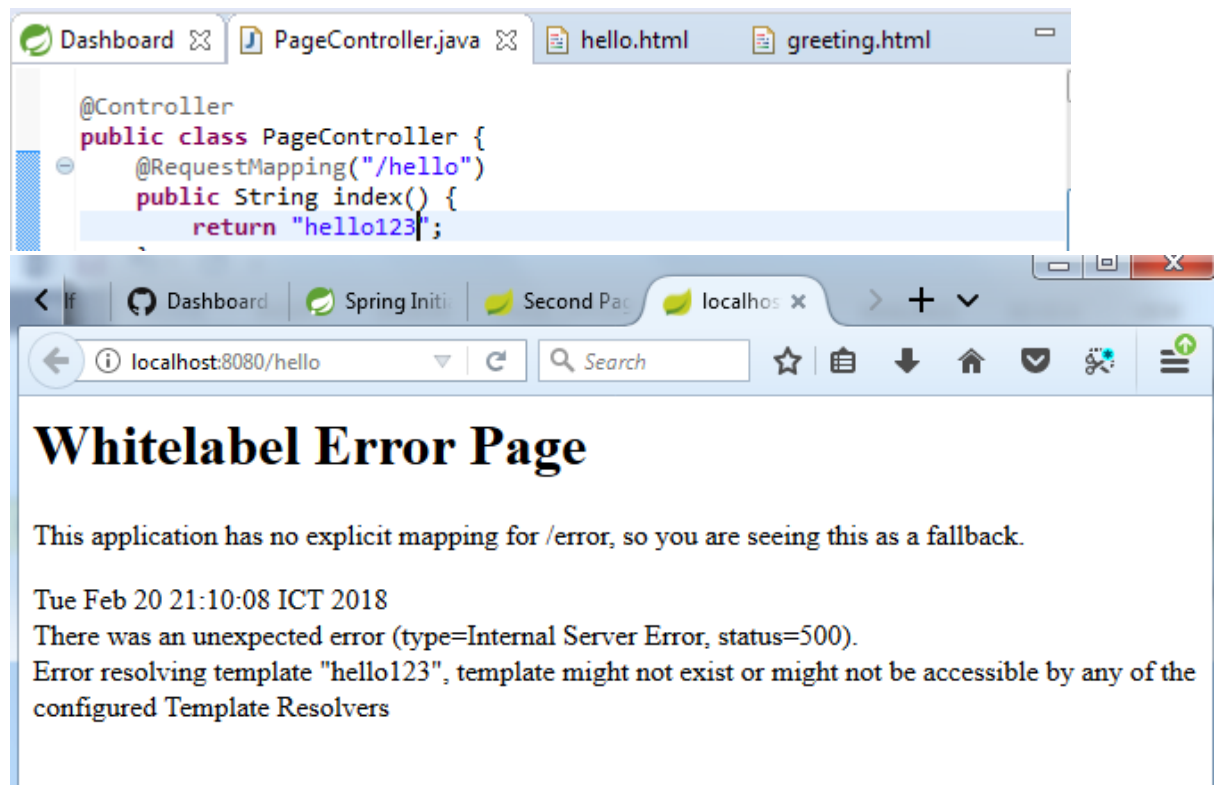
Dashboard ☒ PageController.java ☒ hello.html greeting.html

@Controller
public class PageController {
    @RequestMapping("/hello")
    public String index() {
        return "hello123";

If Dashboard Spring Initi Second Pa localhos ✕

localhost:8080/hello

Search

# Whitelabel Error Page

This application has no explicit mapping for /error, so you are seeing this as a fallback.

Tue Feb 20 21:10:08 ICT 2018
There was an unexpected error (type=Internal Server Error, status=500).
Error resolving template "hello123", template might not exist or might not be accessible by any of the configured Template Resolvers